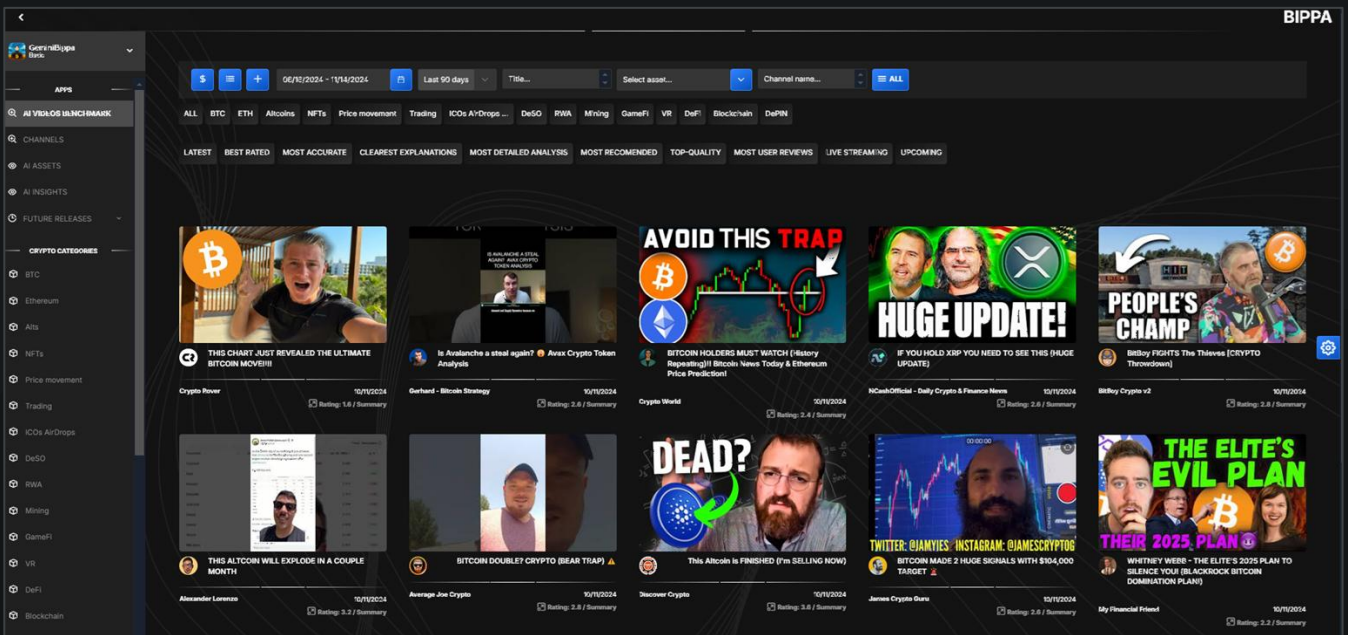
BIPPA

GeminiBippa
Basic

APPS
AI VIDEOS BENCHMARK
CHANNELS
AI ASSETS
AI INSIGHTS
FUTURE RELEASES

CRYPTO CATEGORIES
BTC
Ethereum
Alts
NFTs
Price movement
Trading
ICOs AirDrops
DeSO
RWA
Mining
GameFi
VR
DeFi
Blockchain

$ + 06/12/2024 - 11/14/2024 Last 90 days Title... Select asset... Channel name... ALL

ALL BTC ETH Altcoins NFTs Price movement Trading ICOs AirDrops ... DeSO RWA Mining GameFi VR DeFi Blockchain DePIN

LATEST BEST RATED MOST ACCURATE CLEAREST EXPLANATIONS MOST DETAILED ANALYSIS MOST RECOMENDED TOP-QUALITY MOST USER REVIEWS LIVE STREAMING UPCOMING

THIS CHART JUST REVEALED THE ULTIMATE BITCOIN MOVE!!!!
Crypto Rover 10/11/2024
Rating: 1.6 / Summary

IS AVALANCHE A STEAL AGAINST AVAX CRYPTO TOKEN ANALYSIS
Is Avalanche a steal again? 😲 Avax Crypto Token Analysis
Gerhard - Bitcoin Strategy 10/11/2024
Rating: 2.6 / Summary

AVOID THIS TRAP
BITCOIN HOLDERS MUST WATCH (History Repeating)!! Bitcoin News Today & Ethereum Price Prediction!
Crypto World 10/11/2024
Rating: 2.4 / Summary

HUGE UPDATE!
IF YOU HOLD XRP YOU NEED TO SEE THIS (HUGE UPDATE)
NCashOfficial - Daily Crypto & Finance News 10/11/2024
Rating: 2.6 / Summary

PEOPLE'S CHAMP
BitBoy FIGHTS The Thieves [CRYPTO Throwdown]
BitBoy Crypto v2 10/11/2024
Rating: 2.8 / Summary

THIS ALTCOIN WILL EXPLODE IN A COUPLE MONTH
Alexander Lorenzo 10/11/2024
Rating: 3.2 / Summary

BITCOIN DOUBLE? CRYPTO (BEAR TRAP) ⚠
Average Joe Crypto 10/11/2024
Rating: 2.8 / Summary

DEAD?
This Altcoin is FINISHED (I'm SELLING NOW)
Discover Crypto 10/11/2024
Rating: 3.8 / Summary

00:00:00
TWITTER: @JAMYIES INSTAGRAM: @JAMESCRYPTOG
BITCOIN MADE 2 HUGE SIGNALS WITH $104,000 TARGET
James Crypto Guru 10/11/2024
Rating: 2.6 / Summary

THE ELITE'S EVIL PLAN
THEIR 2025 PLAN
WHITNEY WEBB - THE ELITE'S 2025 PLAN TO SILENCE YOU! (BLACKROCK BITCOIN DOMINATION PLAN!)
My Financial Friend 10/11/2024
Rating: 2.2 / Summary